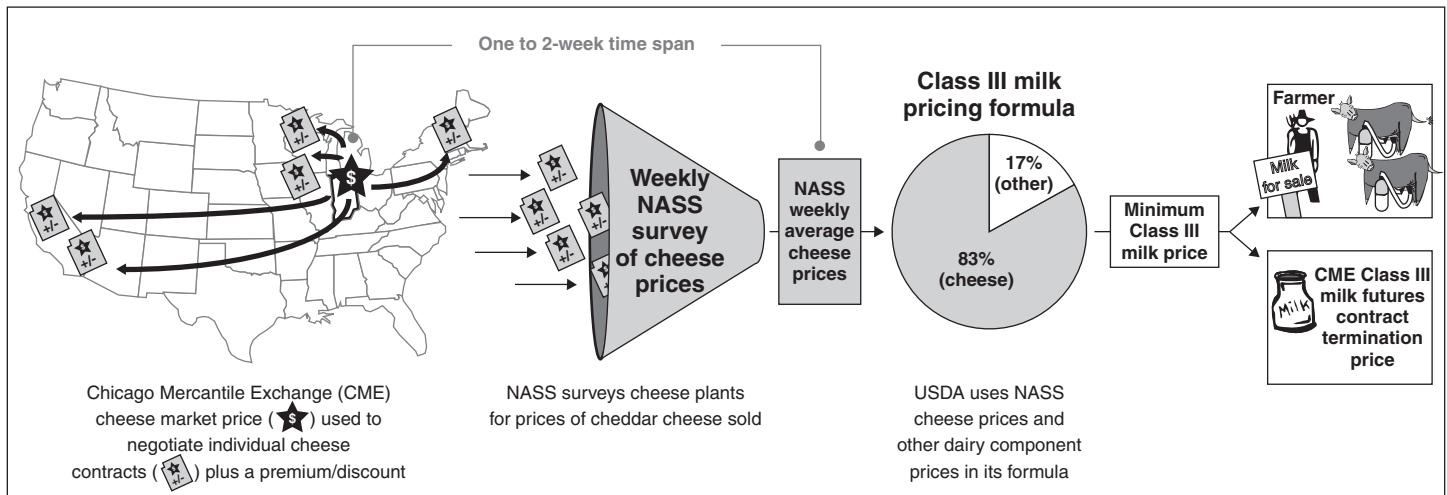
One to 2-week time span

Weekly NASS survey of cheese prices

NASS weekly average cheese prices

Class III milk pricing formula

17% (other)

83% (cheese)

Minimum Class III milk price

Farmer

Milk for sale

CME Class III milk futures contract termination price

MILK

Chicago Mercantile Exchange (CME) cheese market price ($) used to negotiate individual cheese contracts (+/-) plus a premium/discount

NASS surveys cheese plants for prices of cheddar cheese sold

USDA uses NASS cheese prices and other dairy component prices in its formula